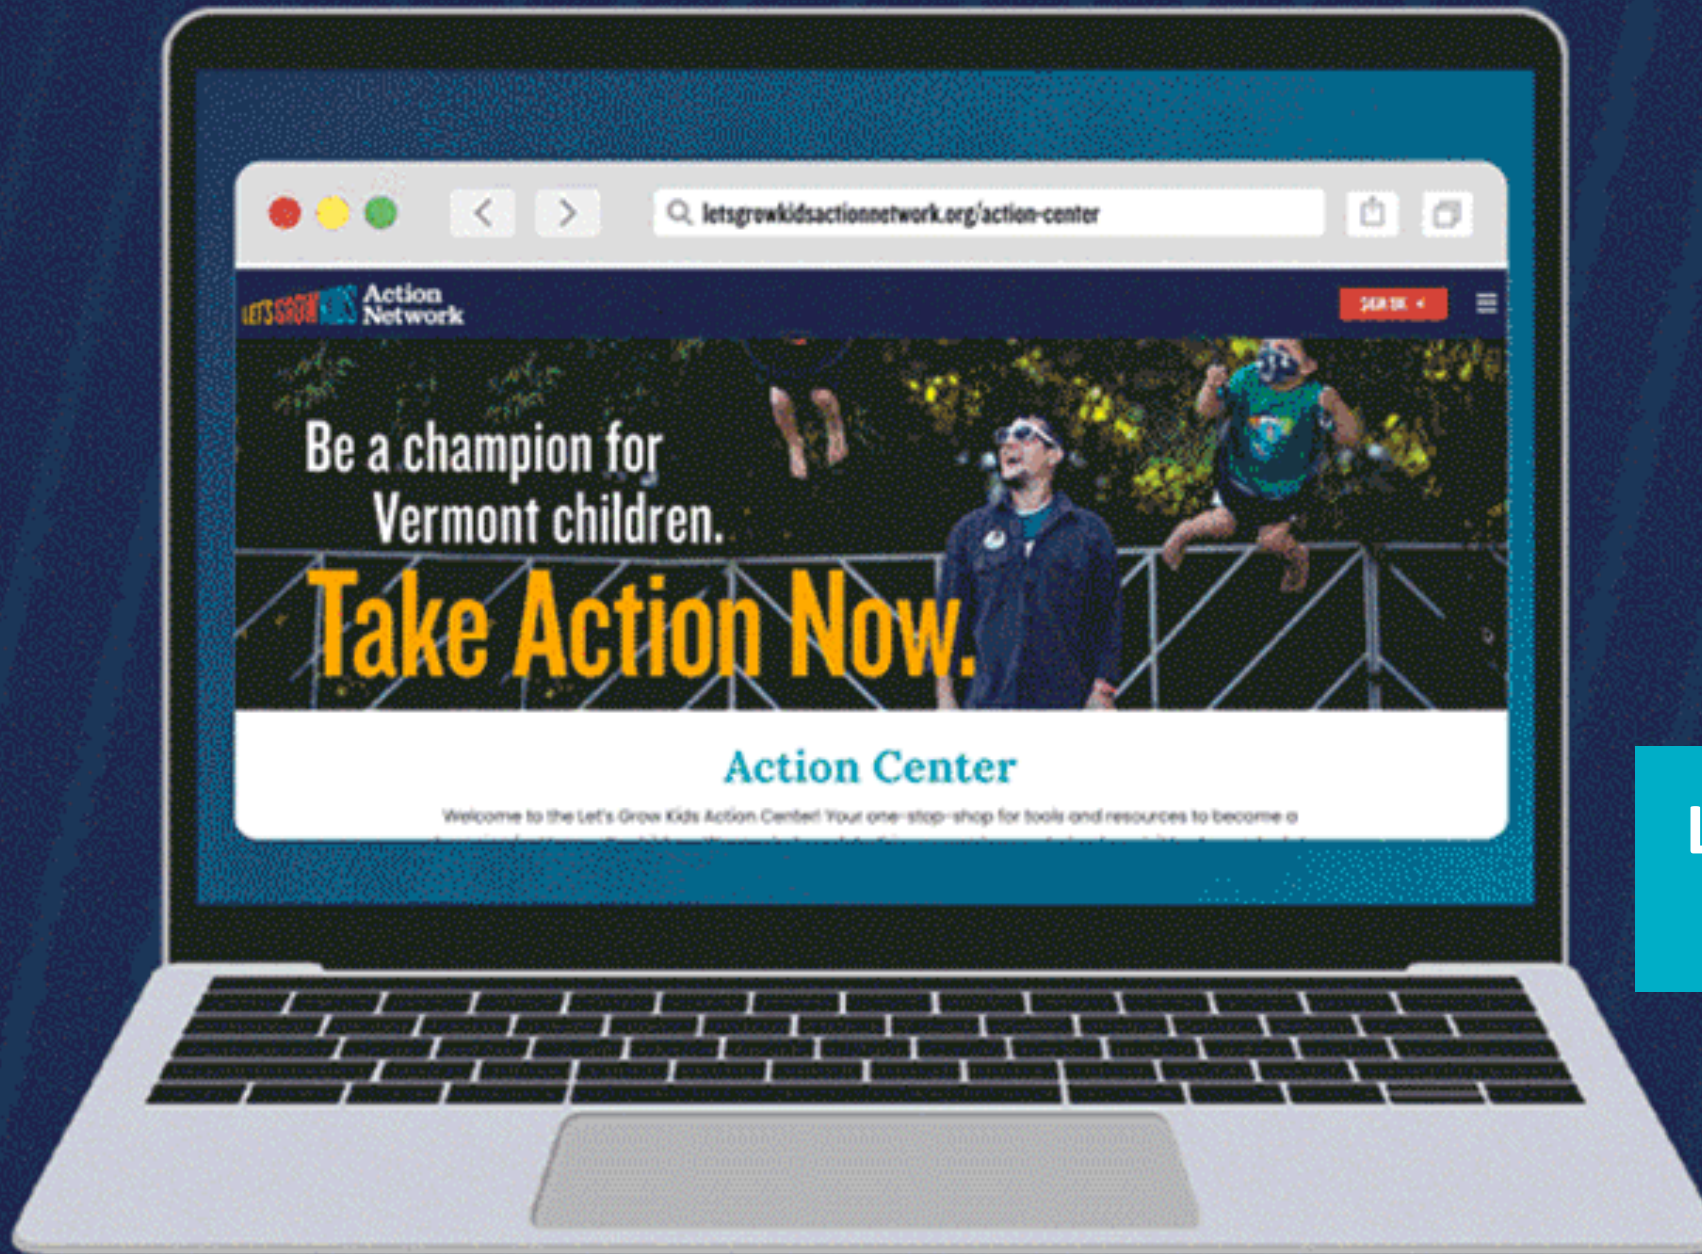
letsgrowkidsactionnetwork.org/action-center

LET'S GROW KIDS Action Network

SIGN IN

Be a champion for Vermont children.

Take Action Now.

Action Center

Welcome to the Let's Grow Kids Action Center! Your one-stop-shop for tools and resources to become a

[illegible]